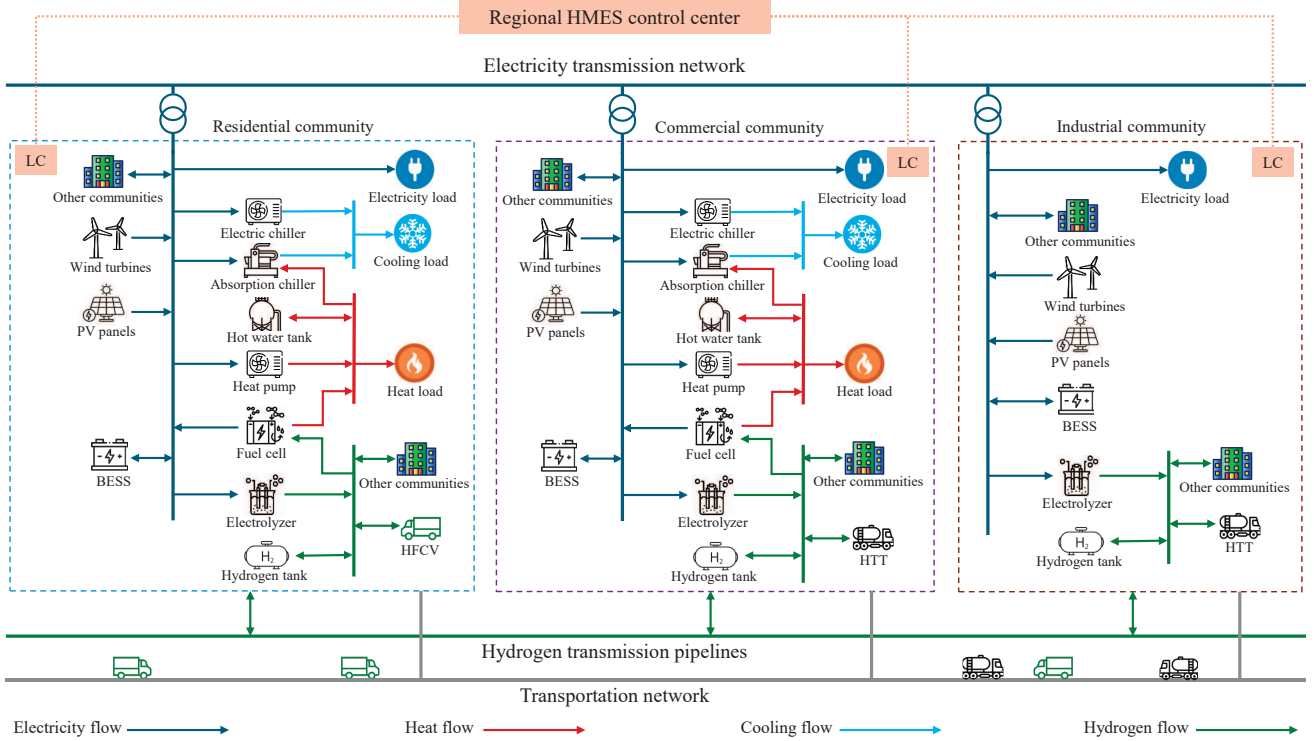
Regional HMES control center

Electricity transmission network

Residential community

LC

Other communities

Wind turbines

PV panels

BESS

Electricity load

Electric chiller

Cooling load

Absorption chiller

Hot water tank

Heat pump

Heat load

Fuel cell

Other communities

Electrolyzer

HFCV

$H_2$

Hydrogen tank

Commercial community

LC

Other communities

Wind turbines

PV panels

BESS

Electricity load

Electric chiller

Cooling load

Absorption chiller

Hot water tank

Heat pump

Heat load

Fuel cell

Other communities

Electrolyzer

HTT

$H_2$

Hydrogen tank

Industrial community

LC

Electricity load

Other communities

Wind turbines

PV panels

BESS

Electrolyzer

Other communities

HTT

$H_2$

Hydrogen tank

Hydrogen transmission pipelines

Transportation network

Electricity flow

Heat flow

Cooling flow

Hydrogen flow